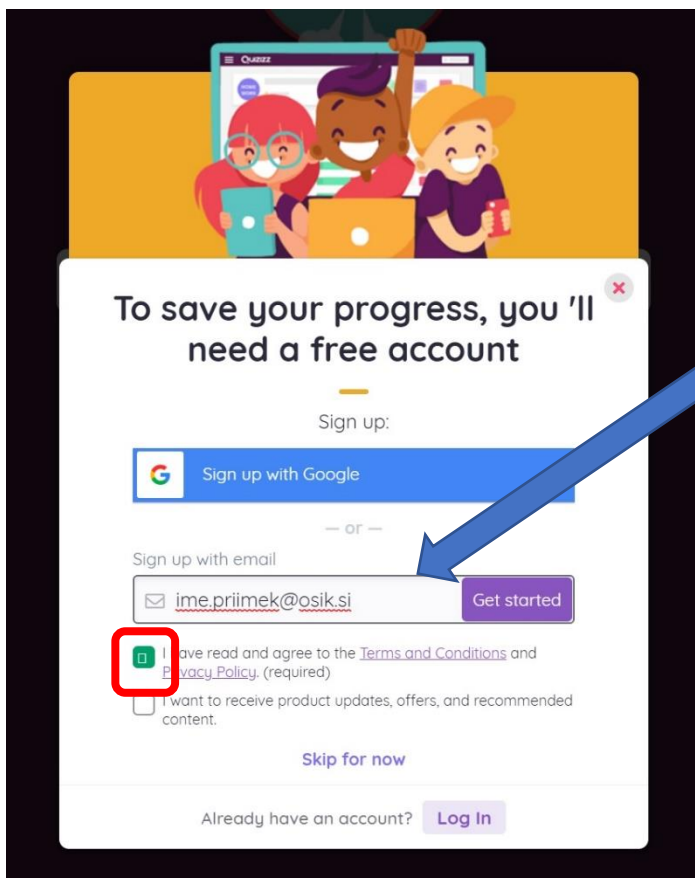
Quizizz

To save your progress, you 'll need a free account

Sign up:

G Sign up with Google

— or —

Sign up with email

ime.priimek@osik.si

Get started

I have read and agree to the Terms and Conditions and Privacy Policy. (required)

I want to receive product updates, offers, and recommended content.

Skip for now

Already have an account? Log In